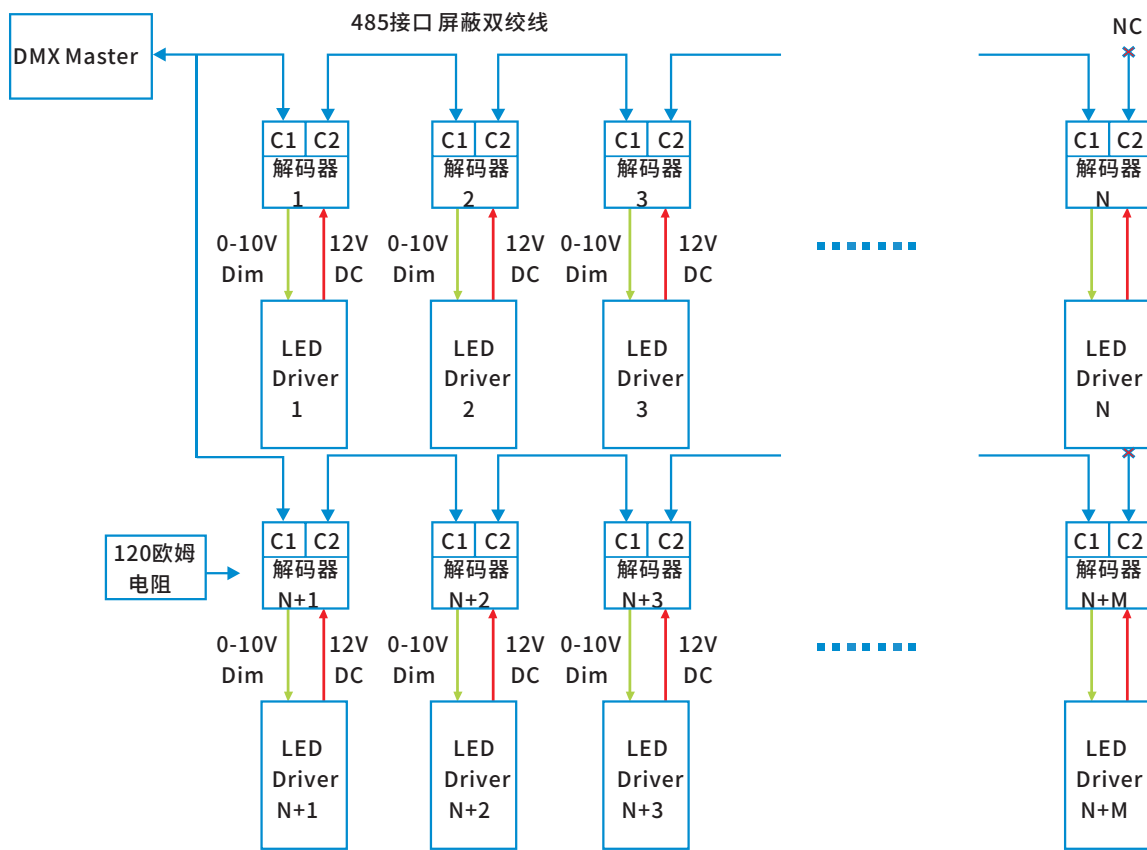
485接口 屏蔽双绞线

NC

DMX Master

C1 C2
解码器
1

0-10V Dim
12V DC

LED Driver 1

C1 C2
解码器
2

0-10V Dim
12V DC

LED Driver 2

C1 C2
解码器
3

0-10V Dim
12V DC

LED Driver 3

C1 C2
解码器
N

LED Driver N

120欧姆电阻

C1 C2
解码器
N+1

0-10V Dim
12V DC

LED Driver N+1

C1 C2
解码器
N+2

0-10V Dim
12V DC

LED Driver N+2

C1 C2
解码器
N+3

0-10V Dim
12V DC

LED Driver N+3

C1 C2
解码器
N+M

LED Driver N+M